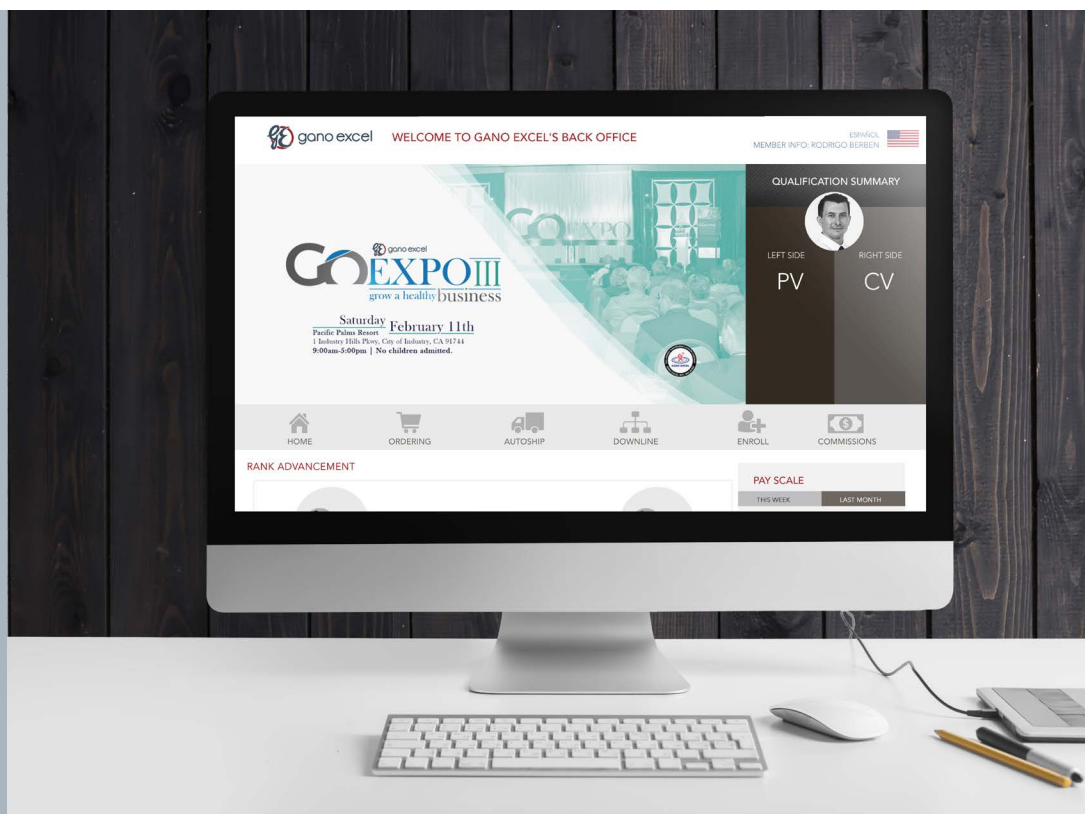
gano excel WELCOME TO GANO EXCEL'S BACK OFFICE

ESPAÑOL
MEMBER INFO: RODRIGO BERBEN

gano excel
GO EXPO III
grow a healthy business

Saturday February 11th
Pacific Palms Resort
1 Industry Hills Pkwy, City of Industry, CA 91744
9:00am-5:00pm | No children admitted.

EXPO

QUALIFICATION SUMMARY
LEFT SIDE
RIGHT SIDE
PV
CV

HOME
ORDERING
AUTOSHIP
DOWNLINE
ENROLL
COMMISSIONS

RANK ADVANCEMENT

PAY SCALE
THIS WEEK
LAST MONTH